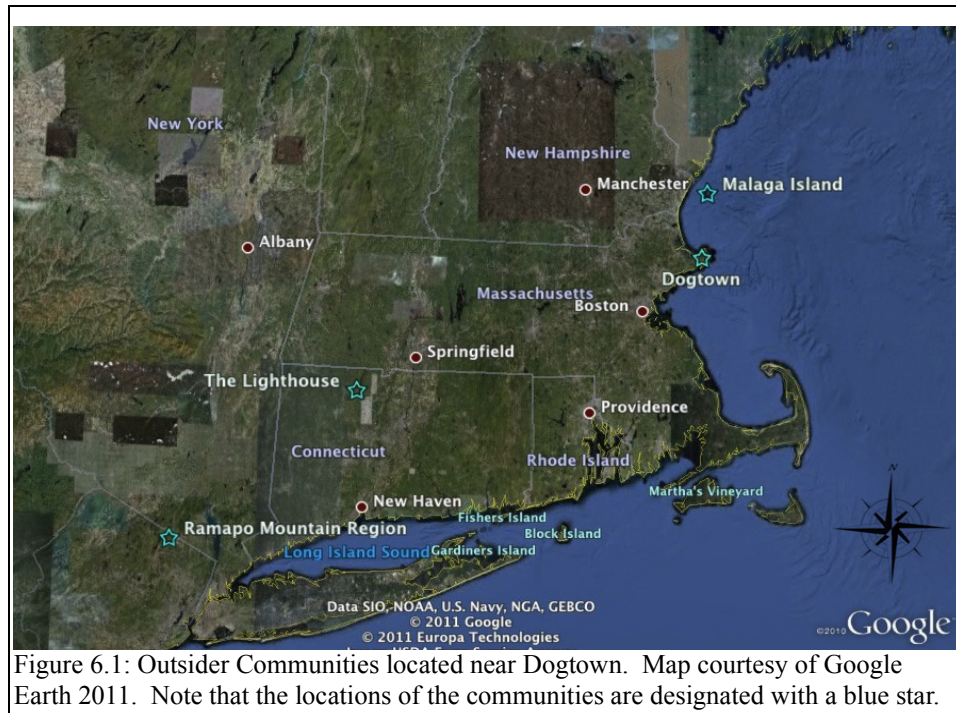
New York
New Hampshire
Manchester
Malaga Island
Albany
Dogtown
Massachusetts
Boston
Springfield
The Lighthouse
Providence
Connecticut
Rhode Island
Martha's Vineyard
N
New Haven
Ramapo Mountain Region
Fishers Island
Block Island
Long Island Sound
Gardiners Island
Data SIO, NOAA, U.S. Navy, NGA, GEBCO
© 2011 Google
© 2011 Europa Technologies
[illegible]
©2010 Google

Figure 6.1: Outsider Communities located near Dogtown. Map courtesy of Google Earth 2011. Note that the locations of the communities are designated with a blue star.